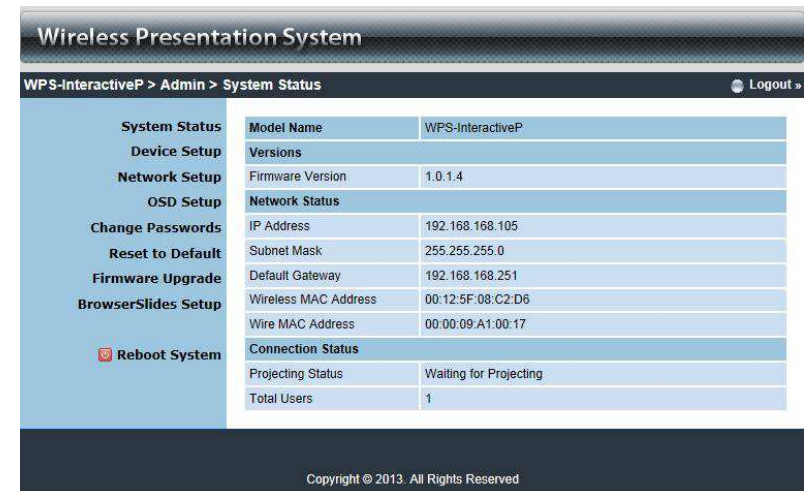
Wireless Presentation System

WPS-InteractiveP > Admin > System Status

Logout »

System Status
Device Setup
Network Setup
OSD Setup
Change Passwords
Reset to Default
Firmware Upgrade
BrowserSlides Setup

Reboot System

| Model Name | WPS-InteractiveP |
|---|---|
| Versions | |
| Firmware Version | 1.0.1.4 |
| Network Status | |
| IP Address | 192.168.168.105 |
| Subnet Mask | 255.255.255.0 |
| Default Gateway | 192.168.168.251 |
| Wireless MAC Address | 00:12:5F:08:C2:D6 |
| Wire MAC Address | 00:00:09:A1:00:17 |
| Connection Status | |
| Projecting Status | Waiting for Projecting |
| Total Users | 1 |

Copyright © 2013. All Rights Reserved